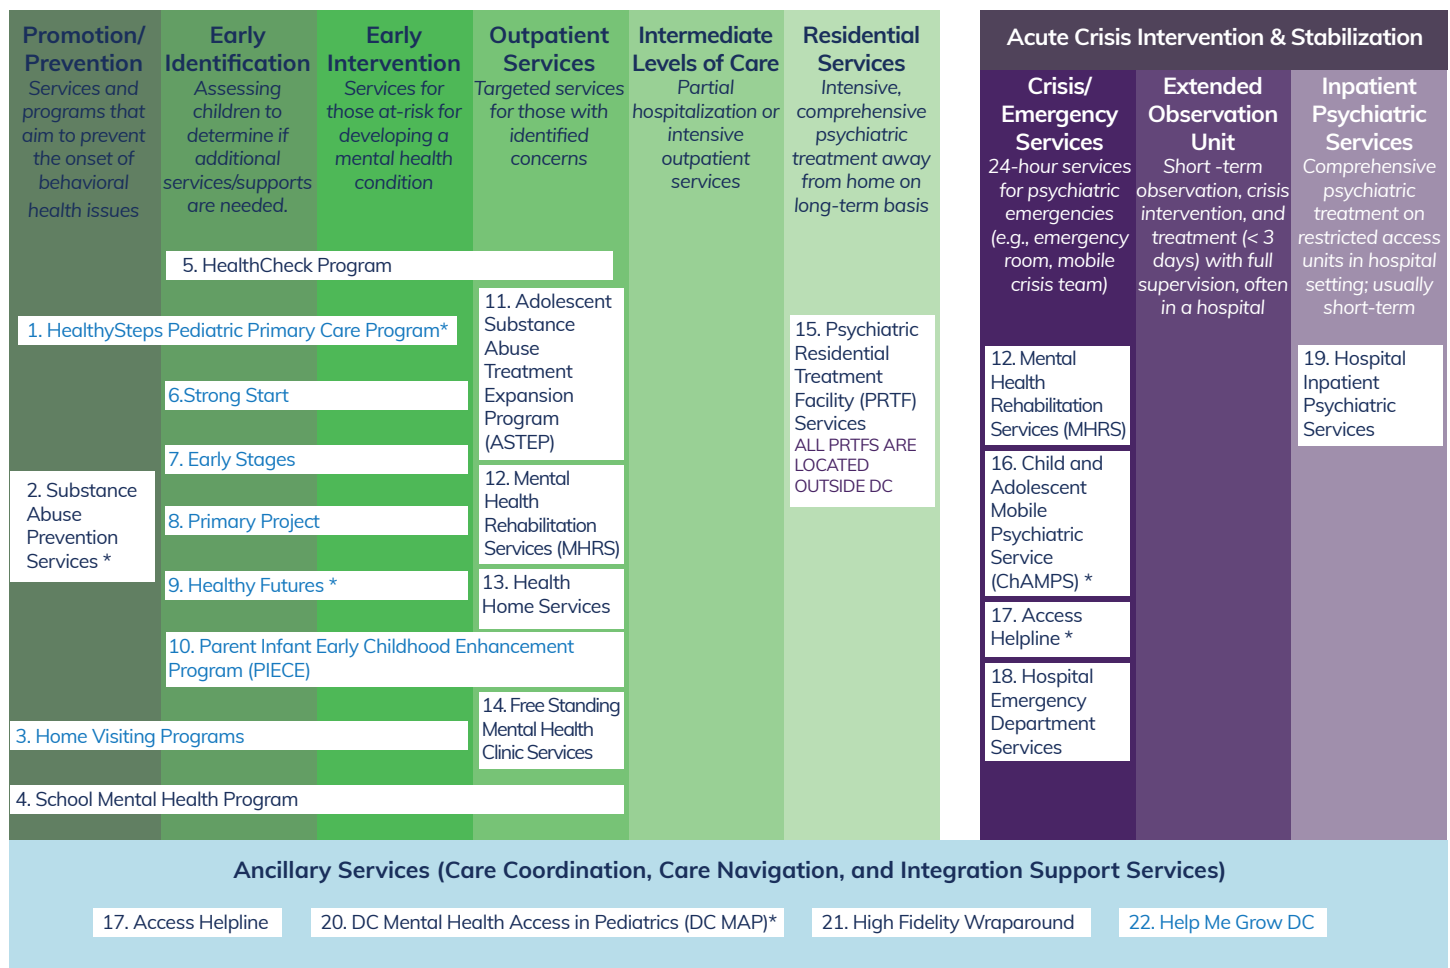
Promotion/ Prevention
Services and programs that aim to prevent the onset of behavioral health issues

Early Identification
Assessing children to determine if additional services/supports are needed.

Early Intervention
Services for those at-risk for developing a mental health condition

Outpatient Services
Targeted services for those with identified concerns

Intermediate Levels of Care
Partial hospitalization or intensive outpatient services

Residential Services
Intensive, comprehensive psychiatric treatment away from home on long-term basis

Acute Crisis Intervention & Stabilization

Crisis/ Emergency Services
24-hour services for psychiatric emergencies (e.g., emergency room, mobile crisis team)

Extended Observation Unit
Short -term observation, crisis intervention, and treatment (< 3 days) with full supervision, often in a hospital

Inpatient Psychiatric Services
Comprehensive psychiatric treatment on restricted access units in hospital setting; usually short-term

5. HealthCheck Program

1. HealthySteps Pediatric Primary Care Program*

6.Strong Start

7. Early Stages

2. Substance Abuse Prevention Services *

8. Primary Project

9. Healthy Futures *

10. Parent Infant Early Childhood Enhancement Program (PIECE)

3. Home Visiting Programs

4. School Mental Health Program

11. Adolescent Substance Abuse Treatment Expansion Program (ASTEP)

12. Mental Health Rehabilitation Services (MHRS)

13. Health Home Services

14. Free Standing Mental Health Clinic Services

15. Psychiatric Residential Treatment Facility (PRTF) Services
ALL PRTFS ARE LOCATED OUTSIDE DC

12. Mental Health Rehabilitation Services (MHRS)

16. Child and Adolescent Mobile Psychiatric Service (ChAMPS) *

17. Access Helpline *

18. Hospital Emergency Department Services

19. Hospital Inpatient Psychiatric Services

Ancillary Services (Care Coordination, Care Navigation, and Integration Support Services)

17. Access Helpline

20. DC Mental Health Access in Pediatrics (DC MAP)*

21. High Fidelity Wraparound

22. Help Me Grow DC